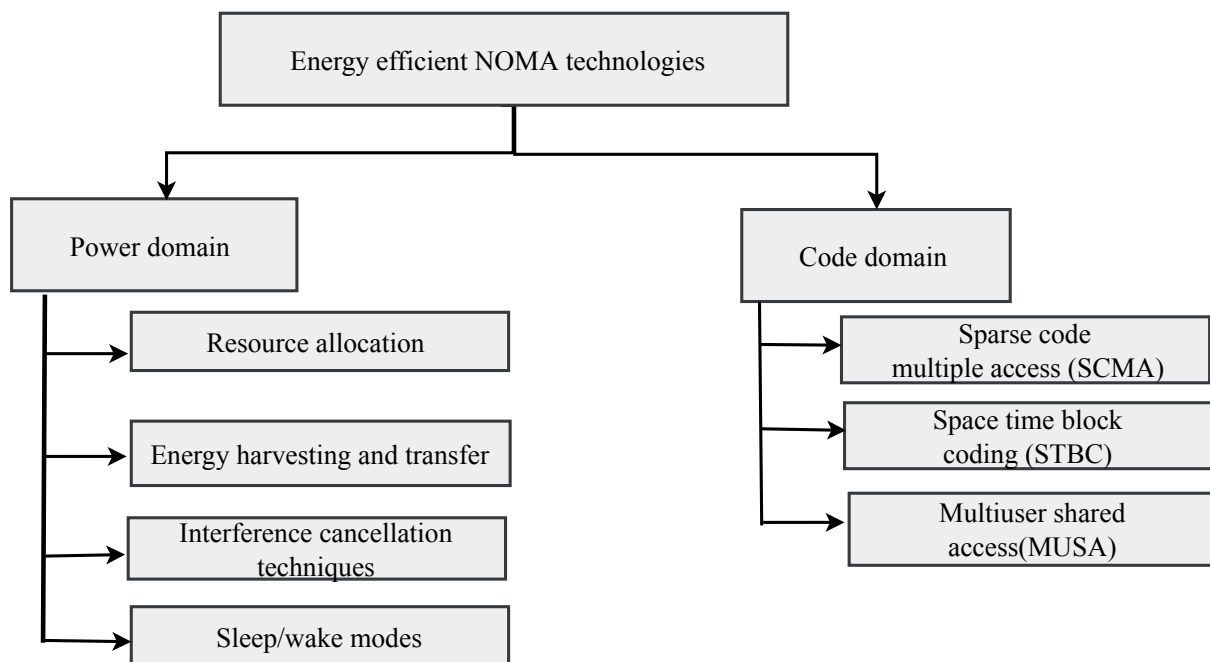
Energy efficient NOMA technologies

Power domain

Resource allocation

Energy harvesting and transfer

Interference cancellation techniques

Sleep/wake modes

Code domain

Sparse code multiple access (SCMA)

Space time block coding (STBC)

Multiuser shared access(MUSA)